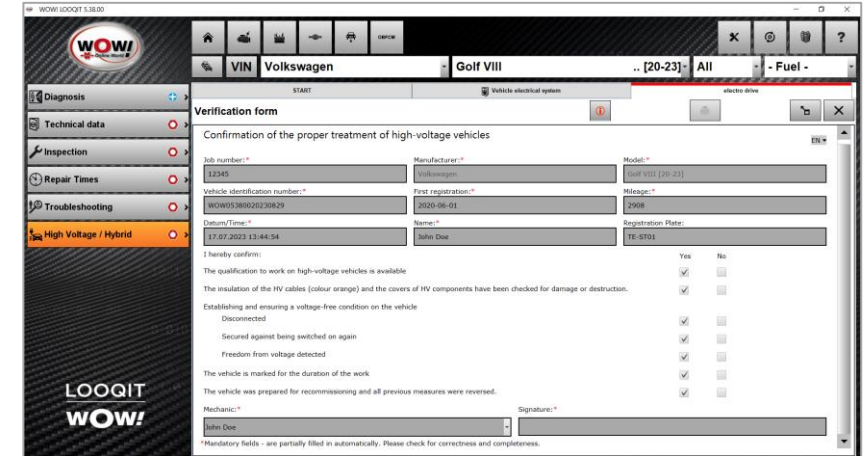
WOW! LOOQIT 5.38.00

WOW!

OBFCM

VIN Volkswagen Golf VIII .. [20-23] All - Fuel -

Diagnosis
Technical data
Inspection
Repair Times
Troubleshooting
High Voltage / Hybrid

LOOQIT
WOW!

START
Vehicle electrical system
electro drive

Verification form

Confirmation of the proper treatment of high-voltage vehicles

EN

Job number:*
12345
Manufacturer:*
Volkswagen
Model:*
Golf VIII [20-23]

Vehicle identification number:*
WOW05380020230829
First registration:*
2020-06-01
Mileage:*
2908

Datum/Time:*
17.07.2023 13:44:54
Name:*
John Doe
Registration Plate:
TE-ST01

I hereby confirm:

| | Yes | No |
|---|---|---|
| The qualification to work on high-voltage vehicles is available | ✓ | |
| The insulation of the HV cables (colour orange) and the covers of HV components have been checked for damage or destruction. | ✓ | |
| Establishing and ensuring a voltage-free condition on the vehicle | | |
| Disconnected | ✓ | |
| Secured against being switched on again | ✓ | |
| Freedom from voltage detected | ✓ | |
| The vehicle is marked for the duration of the work | ✓ | |
| The vehicle was prepared for recommissioning and all previous measures were reversed. | ✓ | |

Mechanic:*
John Doe
Signature:*

*Mandatory fields - are partially filled in automatically. Please check for correctness and completeness.